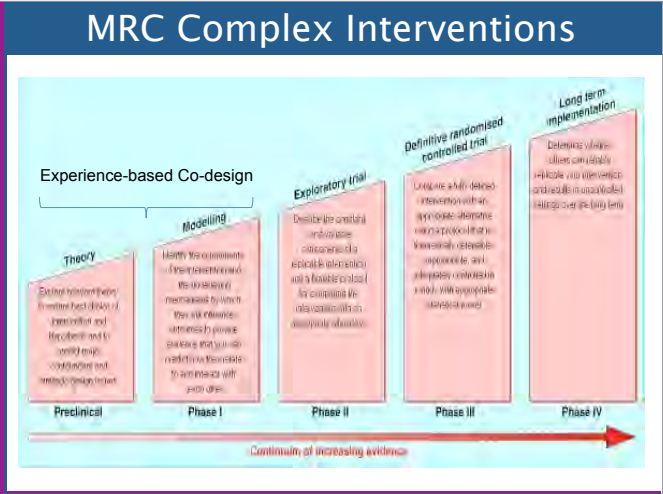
MRC Complex Interventions

Experience-based Co-design

Theory

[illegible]

Preclinical

Modelling

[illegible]

Phase I

Exploratory trial

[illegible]

Phase II

Definitive randomised controlled trial

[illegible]

Phase III

Long term implementation

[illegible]

Phase IV

Continuum of increasing evidence